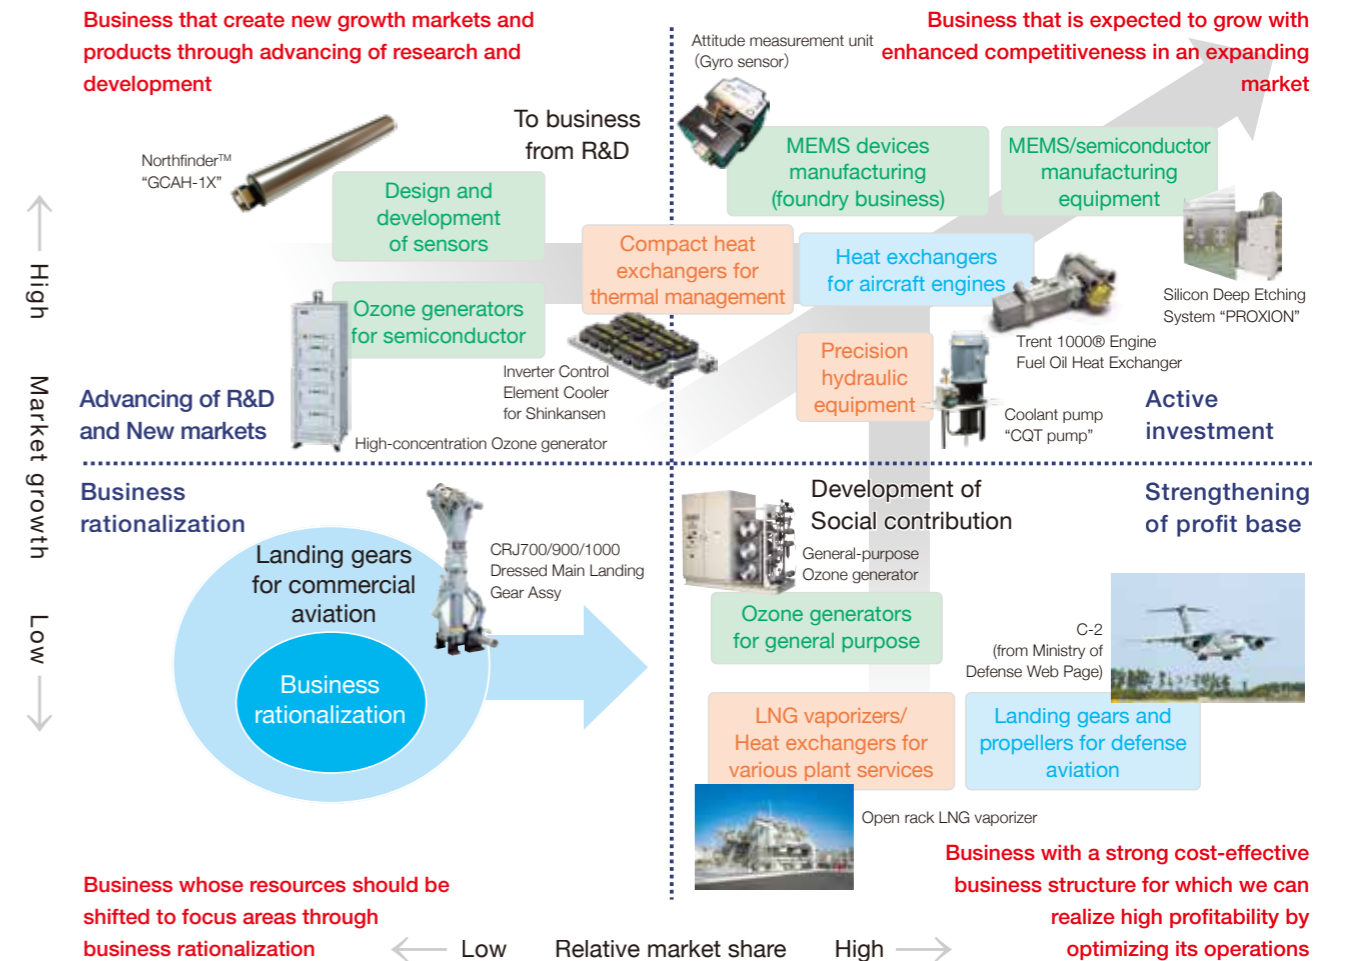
Business that create new growth markets and products through advancing of research and development

Attitude measurement unit (Gyro sensor)

Business that is expected to grow with enhanced competitiveness in an expanding market

To business from R&D

Northfinder™ "GCAH-1X"

Design and development of sensors

MEMS devices manufacturing (foundry business)

MEMS/semiconductor manufacturing equipment

Compact heat exchangers for thermal management

Heat exchangers for aircraft engines

Ozone generators for semiconductor

Silicon Deep Etching System "PROXION"

Trent 1000® Engine Fuel Oil Heat Exchanger

Inverter Control Element Cooler for Shinkansen

Precision hydraulic equipment

Coolant pump "CQT pump"

Advancing of R&D and New markets

High-concentration Ozone generator

Active investment

High Market growth Low

Business rationalization

Development of Social contribution

Strengthening of profit base

Landing gears for commercial aviation

CRJ700/900/1000 Dressed Main Landing Gear Assy

General-purpose Ozone generator

Business rationalization

Ozone generators for general purpose

C-2 (from Ministry of Defense Web Page)

LNG vaporizers/ Heat exchangers for various plant services

Landing gears and propellers for defense aviation

Open rack LNG vaporizer

Business with a strong cost-effective business structure for which we can realize high profitability by optimizing its operations

Business whose resources should be shifted to focus areas through business rationalization

Low Relative market share High